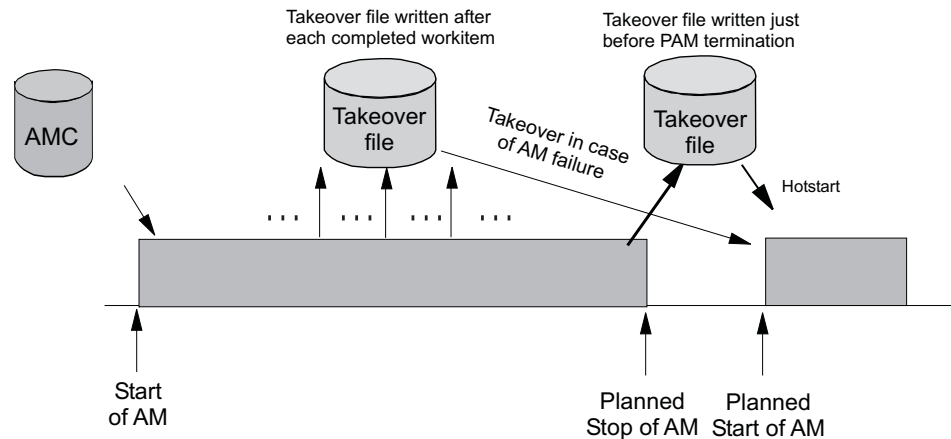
Takeover file written after each completed workitem

Takeover file written just before PAM termination

AMC

Takeover file

Takeover file

Takeover in case of AM failure

Hotstart

... ... ... ...

Start of AM

Planned Stop of AM

Planned Start of AM